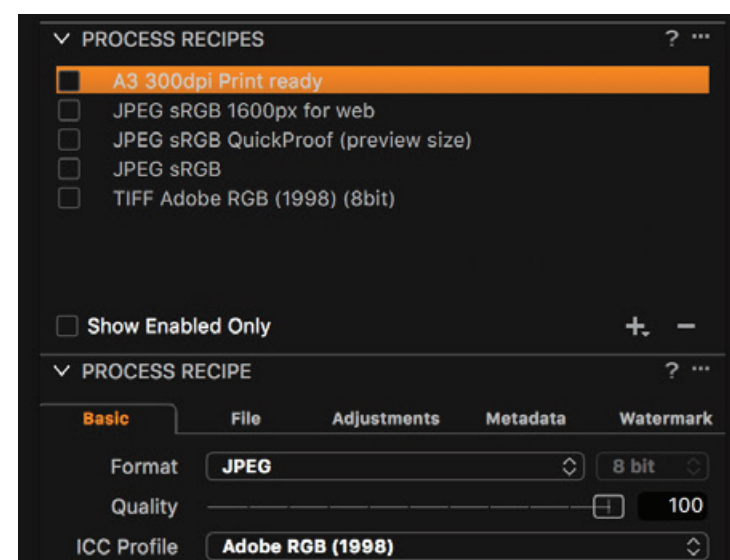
PROCESS RECIPES ? ···

A3 300dpi Print ready
JPEG sRGB 1600px for web
JPEG sRGB QuickProof (preview size)
JPEG sRGB
TIFF Adobe RGB (1998) (8bit)

Show Enabled Only + −

PROCESS RECIPE ? ···

Basic File Adjustments Metadata Watermark

Format JPEG 8 bit
Quality 100
ICC Profile Adobe RGB (1998)